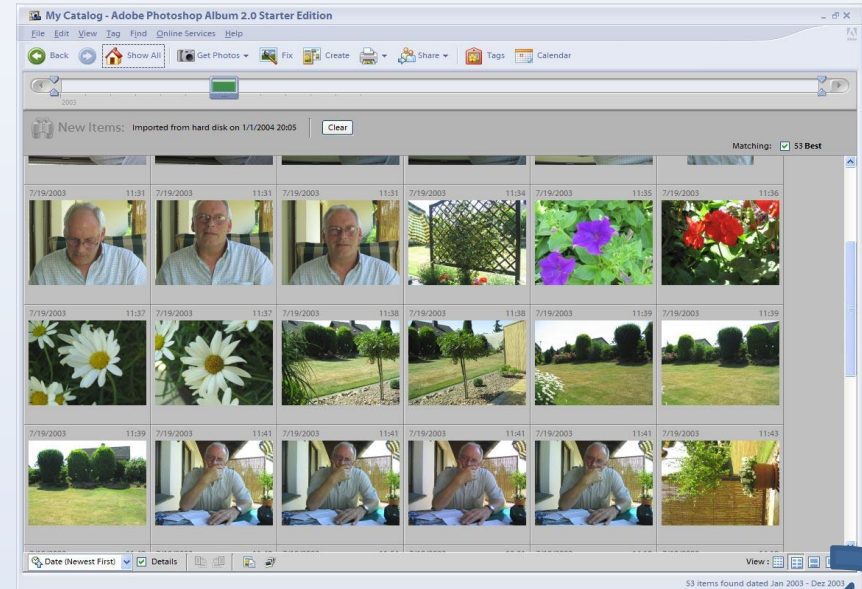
My Catalog - Adobe Photoshop Album 2.0 Starter Edition

File Edit View Tag Find Online Services Help

Back Show All Get Photos Fix Create Share Tags Calendar

2003

New Items: Imported from hard disk on 1/1/2004 20:05 Clear

Matching: 53 Best

| 7/19/2003 11:31 | 7/19/2003 11:31 | 7/19/2003 11:31 | 7/19/2003 11:34 | 7/19/2003 11:35 | 7/19/2003 11:36 |
|---|---|---|---|---|---|
| 7/19/2003 11:37 | 7/19/2003 11:37 | 7/19/2003 11:38 | 7/19/2003 11:38 | 7/19/2003 11:39 | 7/19/2003 11:39 |
| 7/19/2003 11:39 | 7/19/2003 11:41 | 7/19/2003 11:41 | 7/19/2003 11:41 | 7/19/2003 11:41 | 7/19/2003 11:43 |

Date (Newest First) Details View:

53 items found dated Jan 2003 - Dez 2003